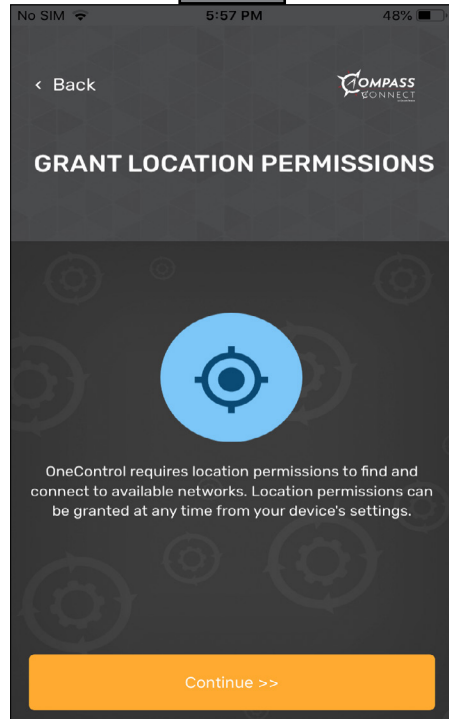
No SIM 5:57 PM 48%

< Back

COMPASS CONNECT

GRANT LOCATION PERMISSIONS

OneControl requires location permissions to find and connect to available networks. Location permissions can be granted at any time from your device's settings.

Continue >>